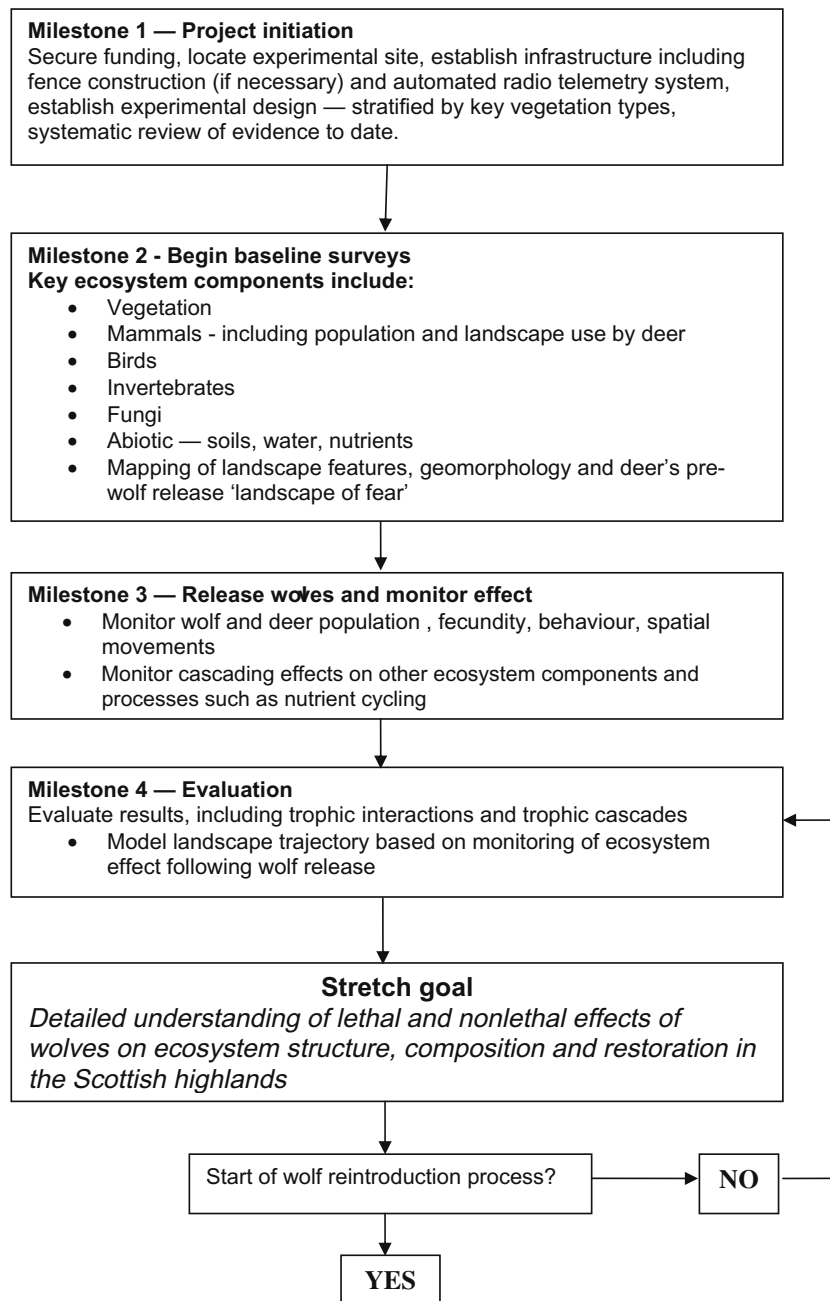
**Milestone 1 — Project initiation**
Secure funding, locate experimental site, establish infrastructure including fence construction (if necessary) and automated radio telemetry system, establish experimental design — stratified by key vegetation types, systematic review of evidence to date.

**Milestone 2 - Begin baseline surveys**
**Key ecosystem components include:**
- Vegetation
- Mammals - including population and landscape use by deer
- Birds
- Invertebrates
- Fungi
- Abiotic — soils, water, nutrients
- Mapping of landscape features, geomorphology and deer's pre-wolf release 'landscape of fear'

**Milestone 3 — Release wolves and monitor effect**
- Monitor wolf and deer population , fecundity, behaviour, spatial movements
- Monitor cascading effects on other ecosystem components and processes such as nutrient cycling

**Milestone 4 — Evaluation**
Evaluate results, including trophic interactions and trophic cascades
- Model landscape trajectory based on monitoring of ecosystem effect following wolf release

**Stretch goal**
*Detailed understanding of lethal and nonlethal effects of wolves on ecosystem structure, composition and restoration in the Scottish highlands*

Start of wolf reintroduction process?

**NO**

**YES**